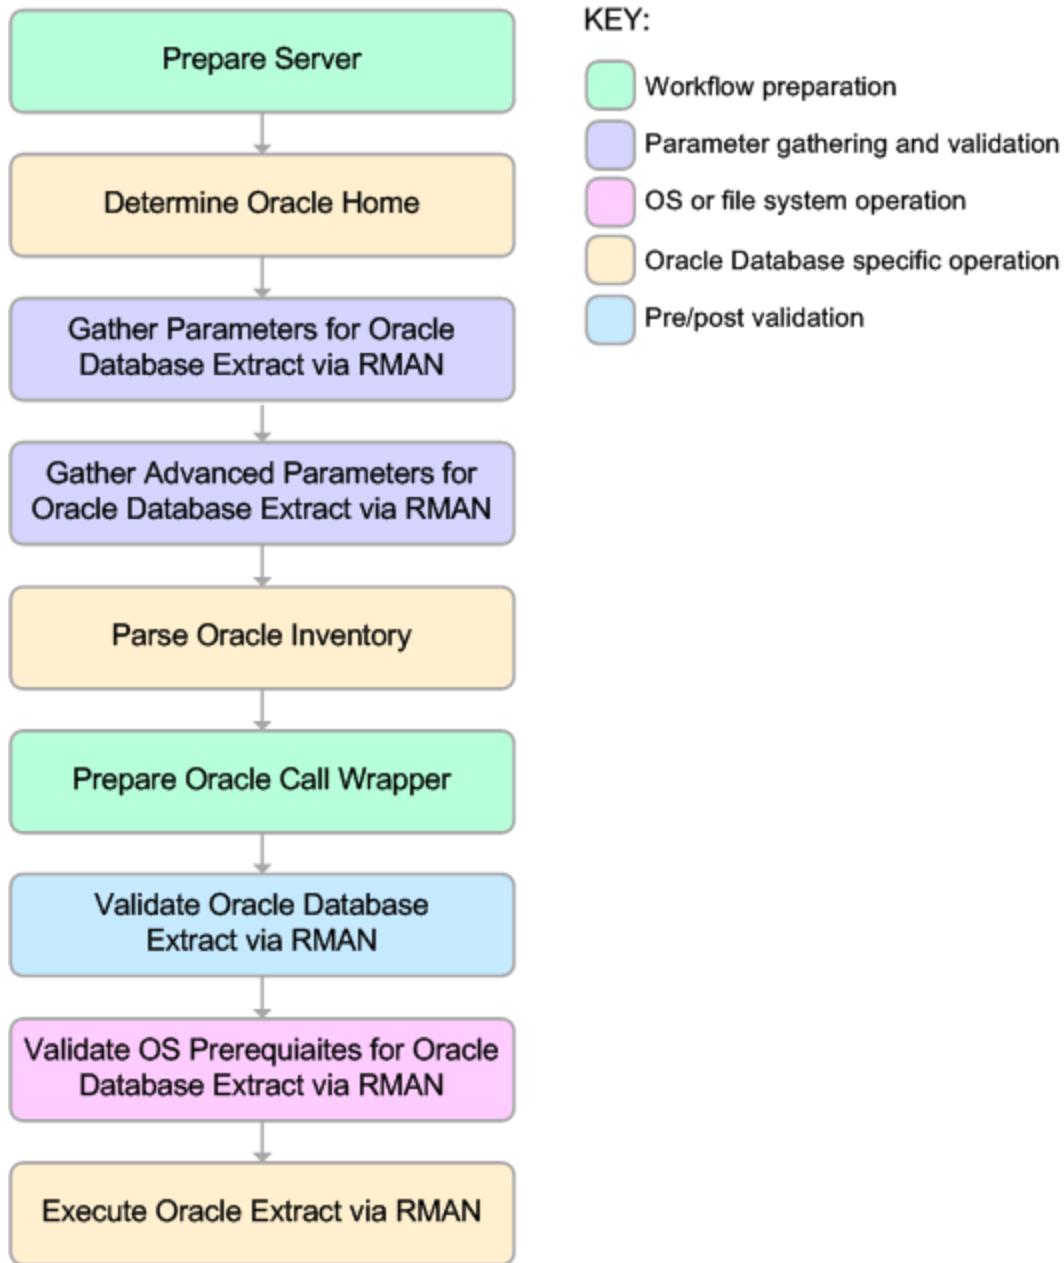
Prepare Server

Determine Oracle Home

Gather Parameters for Oracle Database Extract via RMAN

Gather Advanced Parameters for Oracle Database Extract via RMAN

Parse Oracle Inventory

Prepare Oracle Call Wrapper

Validate Oracle Database Extract via RMAN

Validate OS Prerequiaites for Oracle Database Extract via RMAN

Execute Oracle Extract via RMAN

KEY:

Workflow preparation

Parameter gathering and validation

OS or file system operation

Oracle Database specific operation

Pre/post validation